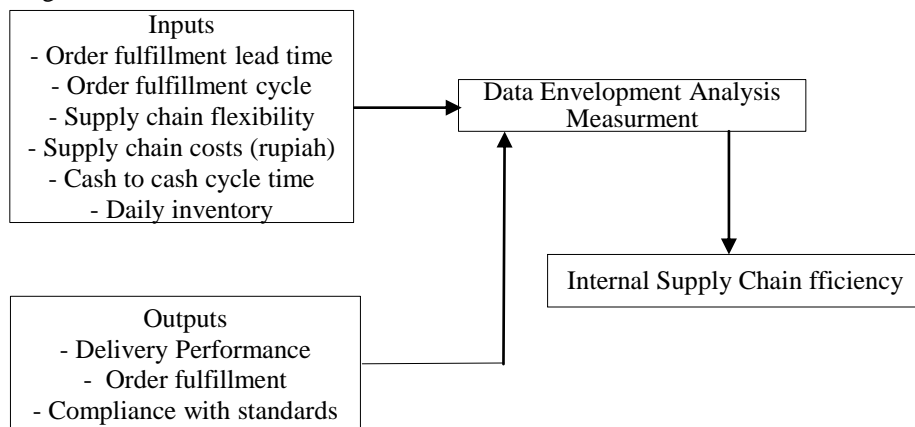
Inputs
- Order fulfillment lead time
- Order fulfillment cycle
- Supply chain flexibility
- Supply chain costs (rupiah)
- Cash to cash cycle time
- Daily inventory

Data Envelopment Analysis Measurment

Internal Supply Chain fficiency

Outputs
- Delivery Performance
- Order fulfillment
- Compliance with standards